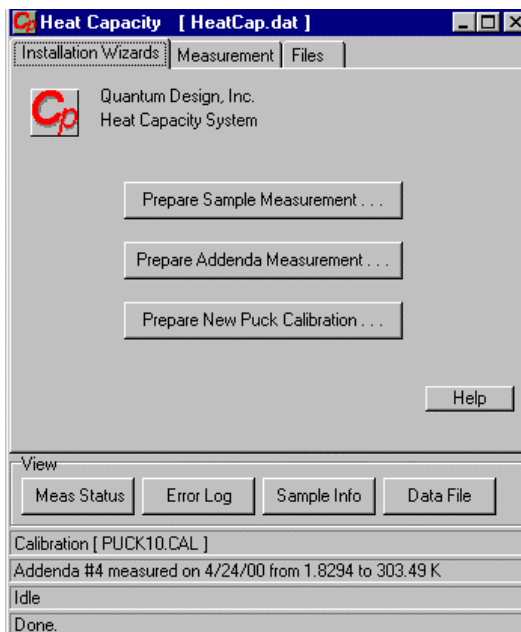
Cp Heat Capacity [ HeatCap.dat ]

Installation Wizards | Measurement | Files

Cp

Quantum Design, Inc.
Heat Capacity System

Prepare Sample Measurement . . .

Prepare Addenda Measurement . . .

Prepare New Puck Calibration . . .

Help

View

Meas Status | Error Log | Sample Info | Data File

Calibration [ PUCK10.CAL ]

Addenda #4 measured on 4/24/00 from 1.8294 to 303.49 K

Idle

Done.